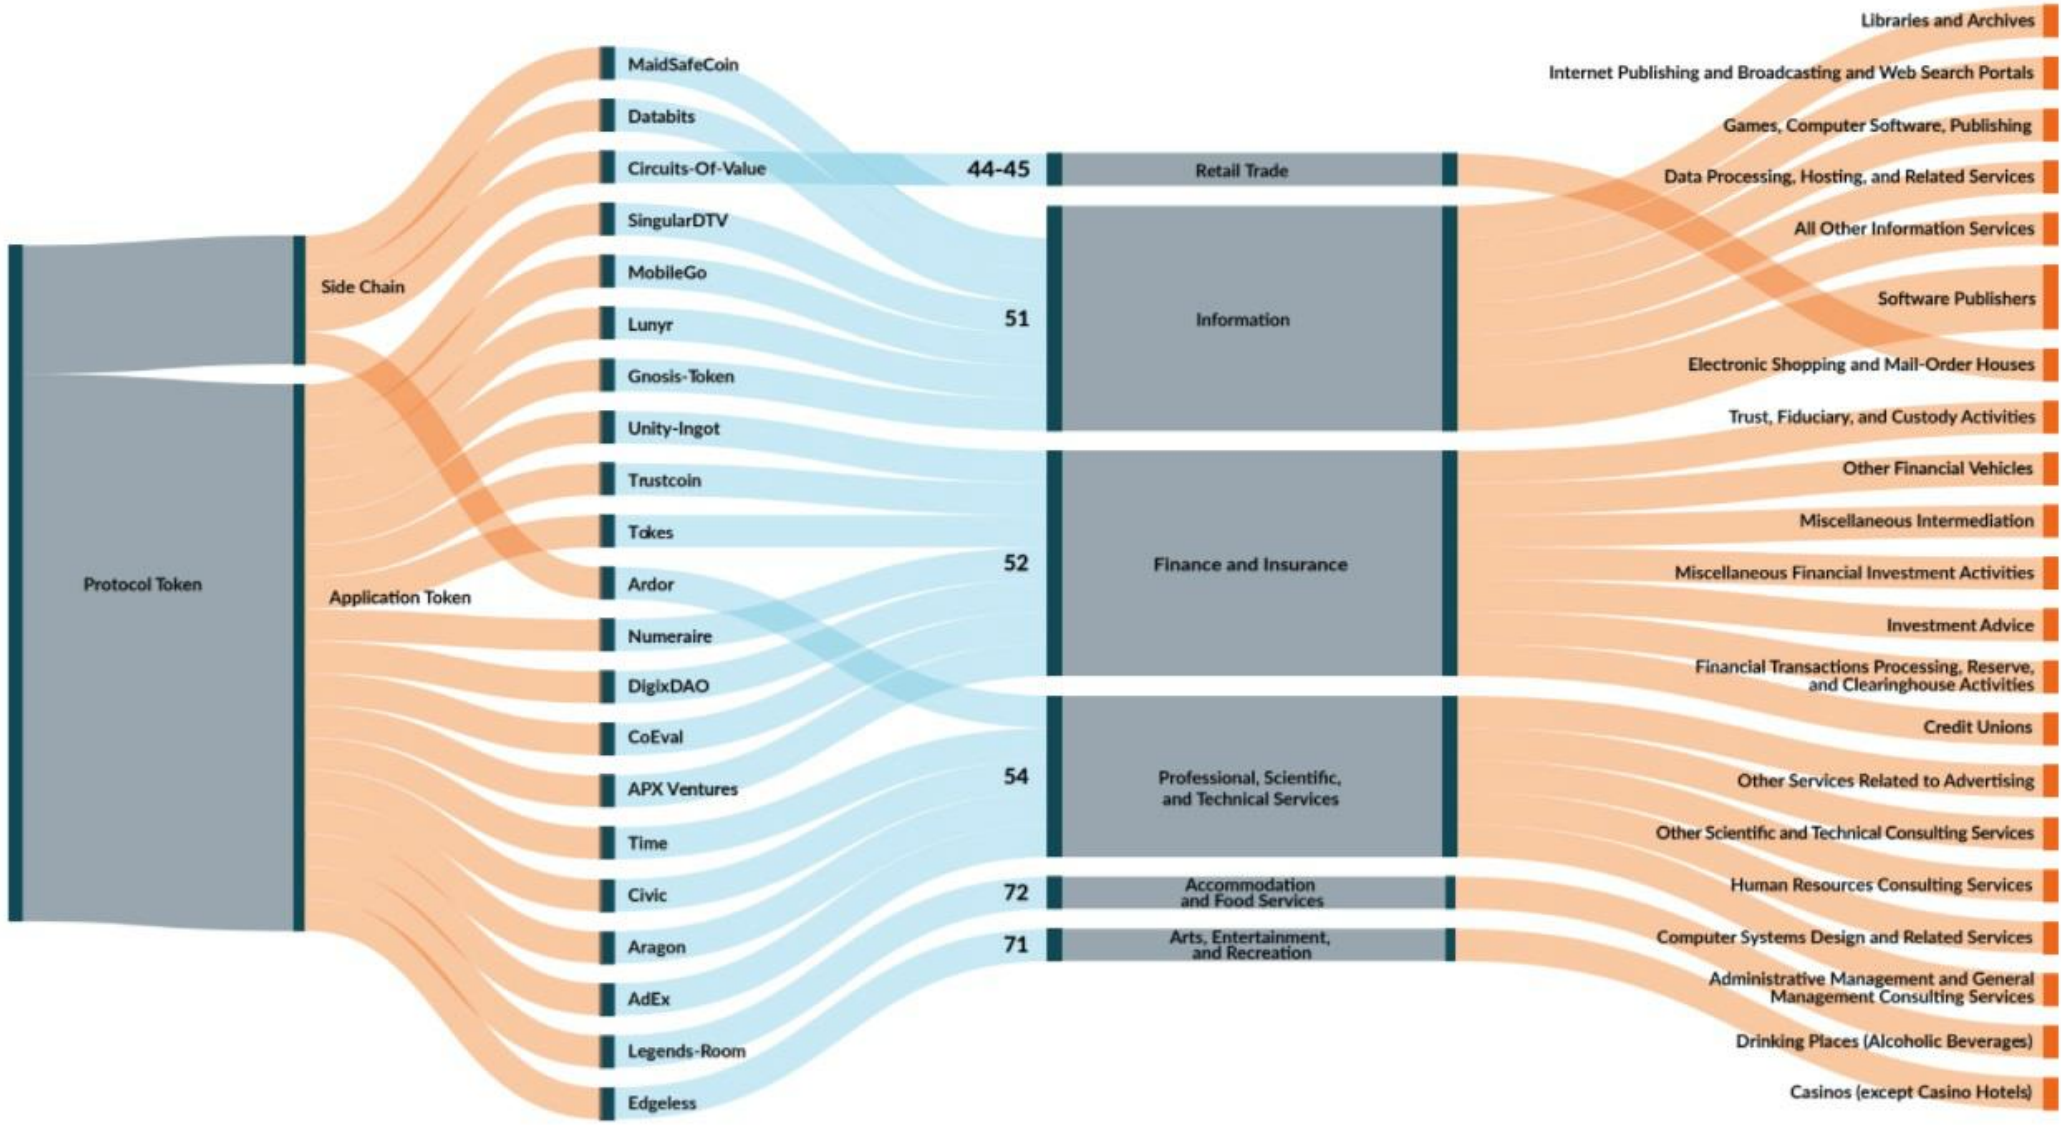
Protocol Token

Side Chain

Application Token

MaidSafeCoin
Databits
Circuits-Of-Value
SingularDTV
MobileGo
Lunyr
Gnosis-Token
Unity-Ingot
Trustcoin
Tokes
Ardor
Numeraire
DigixDAO
CoEval
APX Ventures
Time
Civic
Aragon
AdEx
Legends-Room
Edgeless

44-45
51
52
54
72
71

Retail Trade
Information
Finance and Insurance
Professional, Scientific, and Technical Services
Accommodation and Food Services
Arts, Entertainment, and Recreation

Libraries and Archives
Internet Publishing and Broadcasting and Web Search Portals
Games, Computer Software, Publishing
Data Processing, Hosting, and Related Services
All Other Information Services
Software Publishers
Electronic Shopping and Mail-Order Houses
Trust, Fiduciary, and Custody Activities
Other Financial Vehicles
Miscellaneous Intermediation
Miscellaneous Financial Investment Activities
Investment Advice
Financial Transactions Processing, Reserve, and Clearinghouse Activities
Credit Unions
Other Services Related to Advertising
Other Scientific and Technical Consulting Services
Human Resources Consulting Services
Computer Systems Design and Related Services
Administrative Management and General Management Consulting Services
Drinking Places (Alcoholic Beverages)
Casinos (except Casino Hotels)